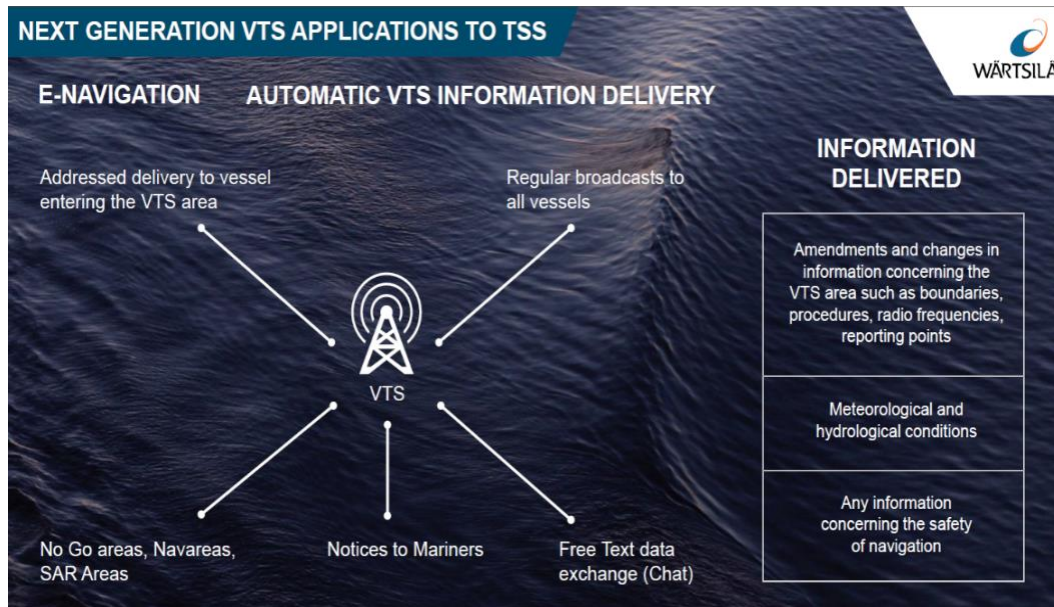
NEXT GENERATION VTS APPLICATIONS TO TSS

WÄRTSILÄ

E-NAVIGATION

AUTOMATIC VTS INFORMATION DELIVERY

Addressed delivery to vessel entering the VTS area

Regular broadcasts to all vessels

VTS

No Go areas, Navareas, SAR Areas

Notices to Mariners

Free Text data exchange (Chat)

INFORMATION DELIVERED

| Amendments and changes in information concerning the VTS area such as boundaries, procedures, radio frequencies, reporting points |
|---|
| Meteorological and hydrological conditions |
| Any information concerning the safety of navigation |